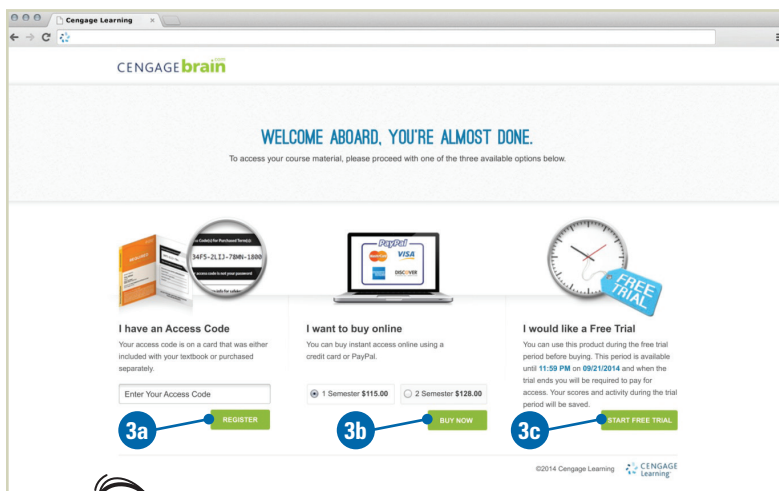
Cengage Learning ×

CENGAGE brain .com

WELCOME ABOARD, YOU'RE ALMOST DONE.

To access your course material, please proceed with one of the three available options below.

Code(s) for Purchased Term(s)
34F5-2LIJ-78WN-1800
access code is not your password

PayPal
VISA
DISCOVER

FREE TRIAL

I have an Access Code

Your access code is on a card that was either included with your textbook or purchased separately.

Enter Your Access Code

REGISTER

3a

I want to buy online

You can buy instant access online using a credit card or PayPal.

1 Semester $115.00

2 Semester $128.00

BUY NOW

3b

I would like a Free Trial

You can use this product during the free trial period before buying. This period is available until 11:59 PM on 09/21/2014 and when the trial ends you will be required to pay for access. Your scores and activity during the trial period will be saved.

START FREE TRIAL

3c

©2014 Cengage Learning

CENGAGE Learning